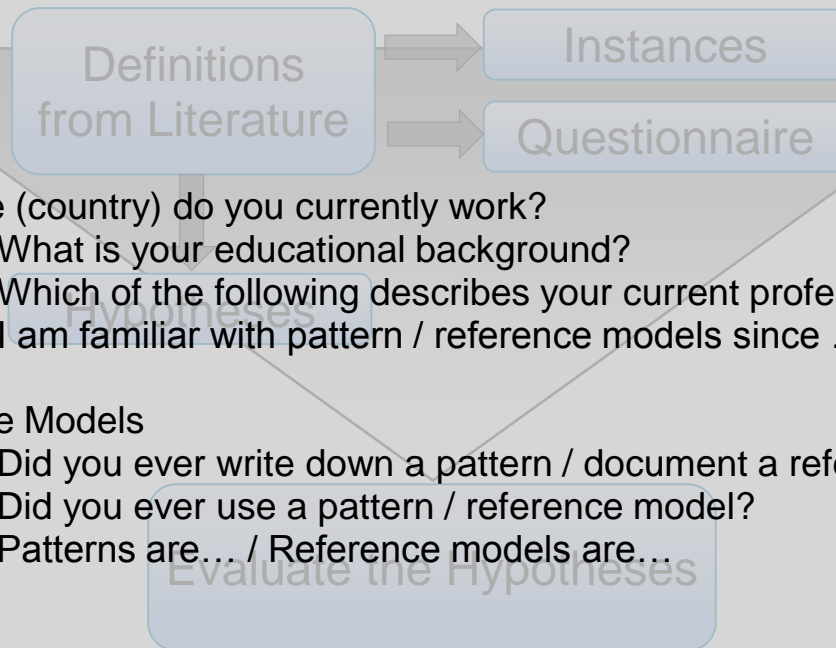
Definitions from Literature

Instances

Questionnaire

Hypotheses

e (country) do you currently work?

What is your educational background?

Which of the following describes your current profe

I am familiar with pattern / reference models since .

e Models

Did you ever write down a pattern / document a refe

Did you ever use a pattern / reference model?

Patterns are… / Reference models are…

Evaluate the Hypotheses